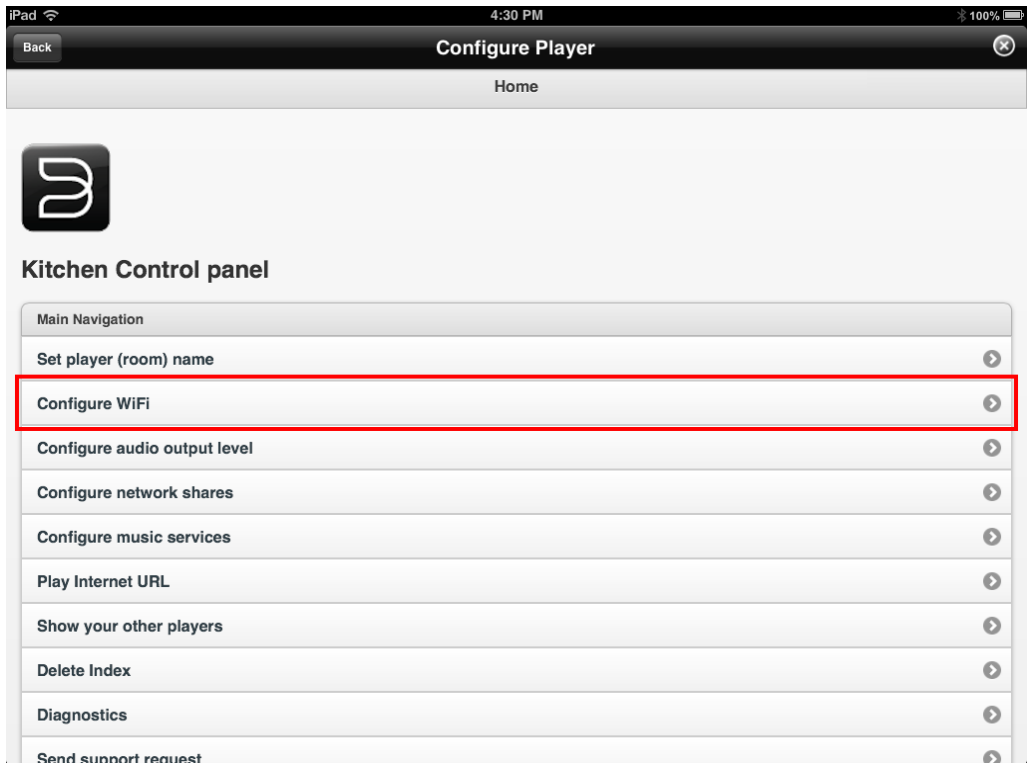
iPad 4:30 PM 100%

Back Configure Player

Home

Kitchen Control panel

Main Navigation

Set player (room) name

Configure WiFi

Configure audio output level

Configure network shares

Configure music services

Play Internet URL

Show your other players

Delete Index

Diagnostics

Send support request